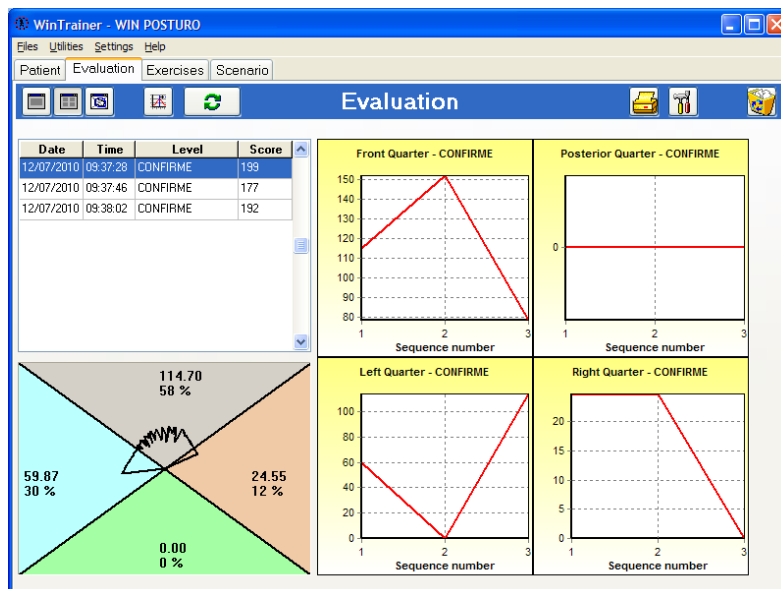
WinTrainer - WIN POSTURO

Files Utilities Settings Help

Patient Evaluation Exercises Scenario

Evaluation

| Date | Time | Level | Score |
|---|---|---|---|
| 12/07/2010 | 09:37:28 | CONFIRME | 199 |
| 12/07/2010 | 09:37:46 | CONFIRME | 177 |
| 12/07/2010 | 09:38:02 | CONFIRME | 192 |

114.70
58 %

59.87
30 %

24.55
12 %

0.00
0 %

Front Quarter - CONFIRME
150 140 130 120 110 100 90 80
1 2 3
Sequence number

Posterior Quarter - CONFIRME
0
1 2 3
Sequence number

Left Quarter - CONFIRME
100 80 60 40 20 0
1 2 3
Sequence number

Right Quarter - CONFIRME
20 15 10 5 0
1 2 3
Sequence number